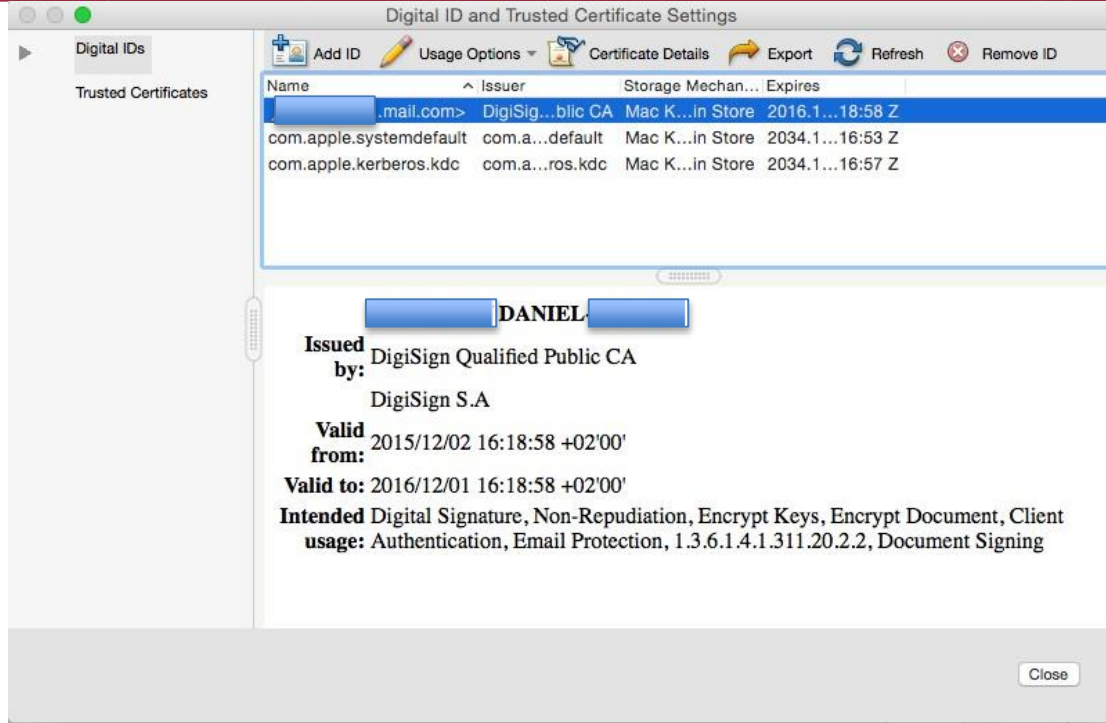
Digital ID and Trusted Certificate Settings

Digital IDs

Trusted Certificates

Add ID Usage Options Certificate Details Export Refresh Remove ID

| Name | Issuer | Storage Mechan... | Expires |
|---|---|---|---|
| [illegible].mail.com> | DigiSig...blic CA | Mac K...in Store | 2016.1...18:58 Z |
| com.apple.systemdefault | com.a...default | Mac K...in Store | 2034.1...16:53 Z |
| com.apple.kerberos.kdc | com.a...ros.kdc | Mac K...in Store | 2034.1...16:57 Z |

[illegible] DANIEL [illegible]

Issued by: DigiSign Qualified Public CA

DigiSign S.A

Valid from: 2015/12/02 16:18:58 +02'00'

Valid to: 2016/12/01 16:18:58 +02'00'

Intended usage: Digital Signature, Non-Repudiation, Encrypt Keys, Encrypt Document, Client Authentication, Email Protection, 1.3.6.1.4.1.311.20.2.2, Document Signing

Close